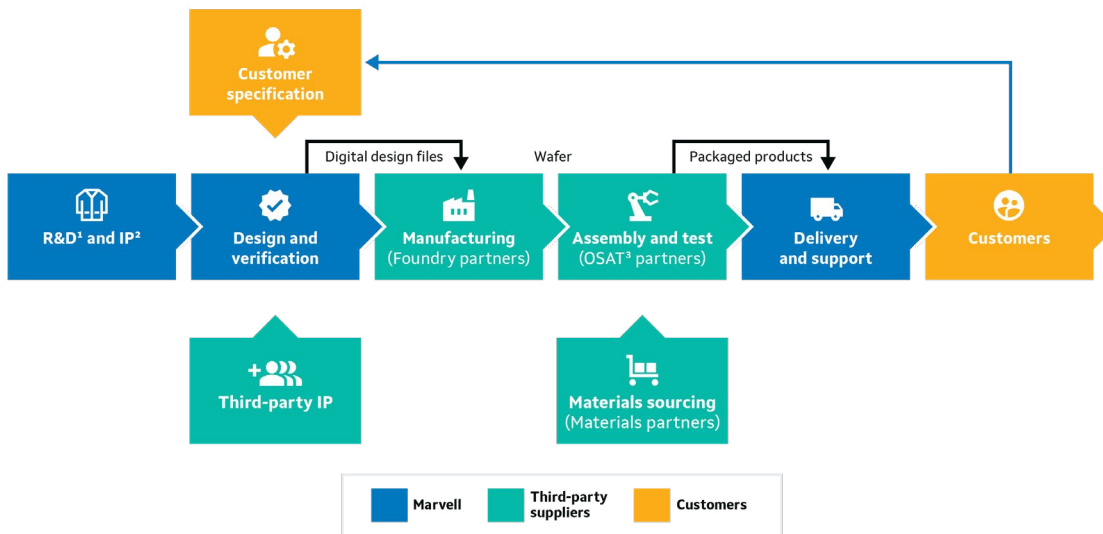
Customer specification

Digital design files

Wafer

Packaged products

R&D¹ and IP²

Design and verification

Manufacturing (Foundry partners)

Assembly and test (OSAT³ partners)

Delivery and support

Customers

Third-party IP

Materials sourcing (Materials partners)

Marvell

Third-party suppliers

Customers